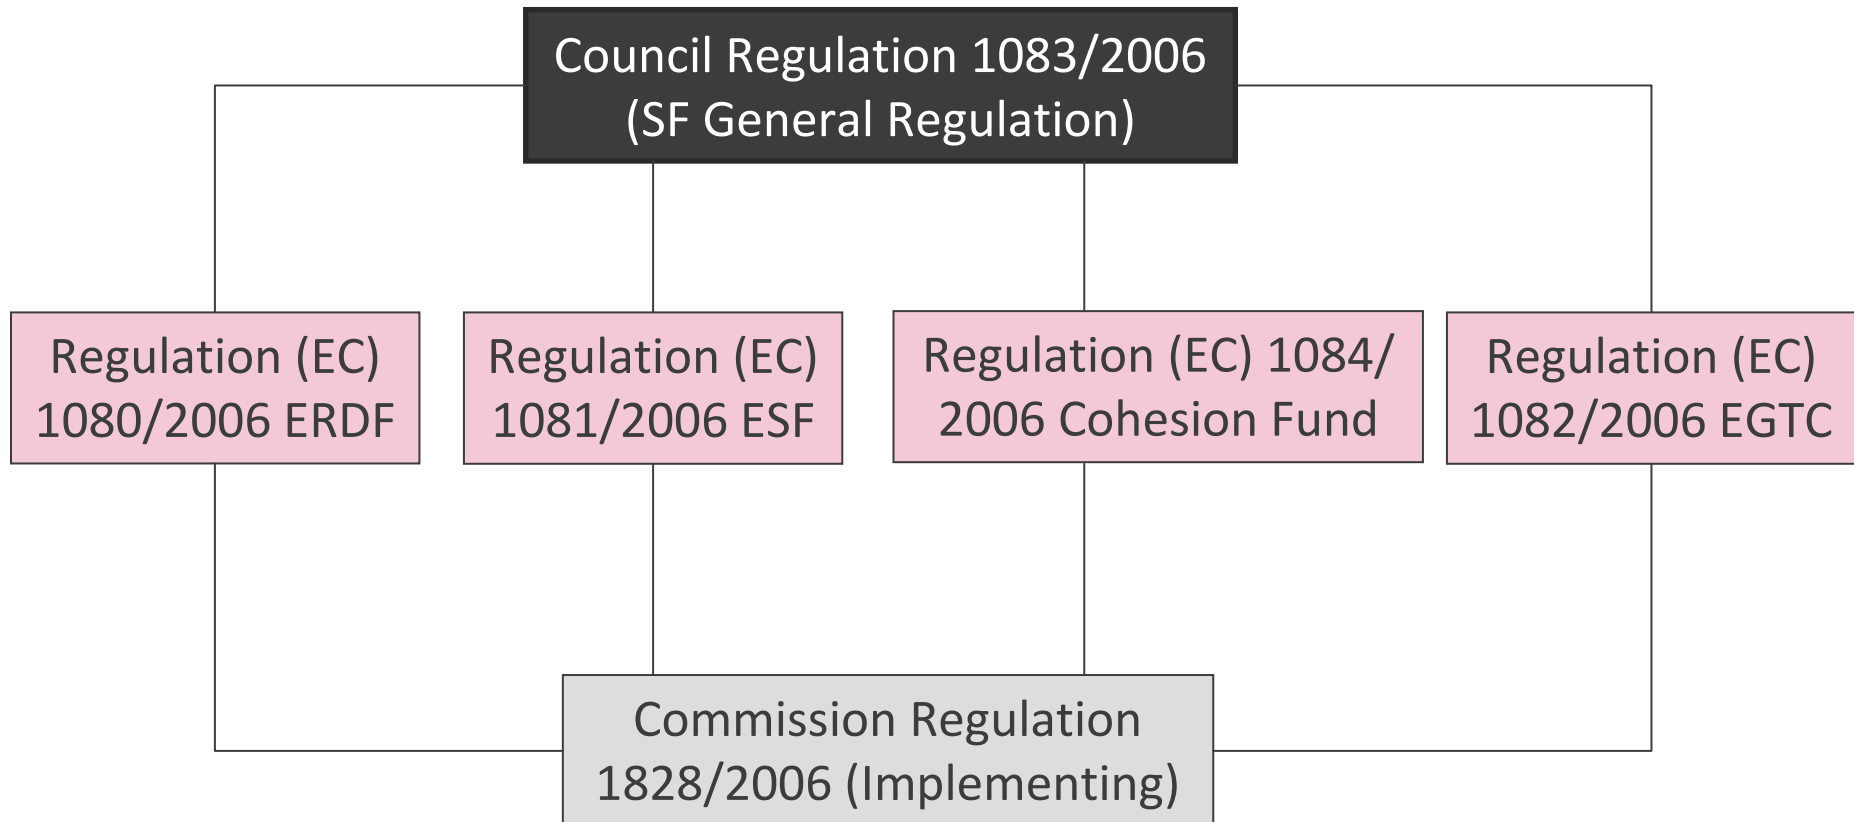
Council Regulation 1083/2006 (SF General Regulation)

Regulation (EC) 1080/2006 ERDF

Regulation (EC) 1081/2006 ESF

Regulation (EC) 1084/2006 Cohesion Fund

Regulation (EC) 1082/2006 EGTC

Commission Regulation 1828/2006 (Implementing)